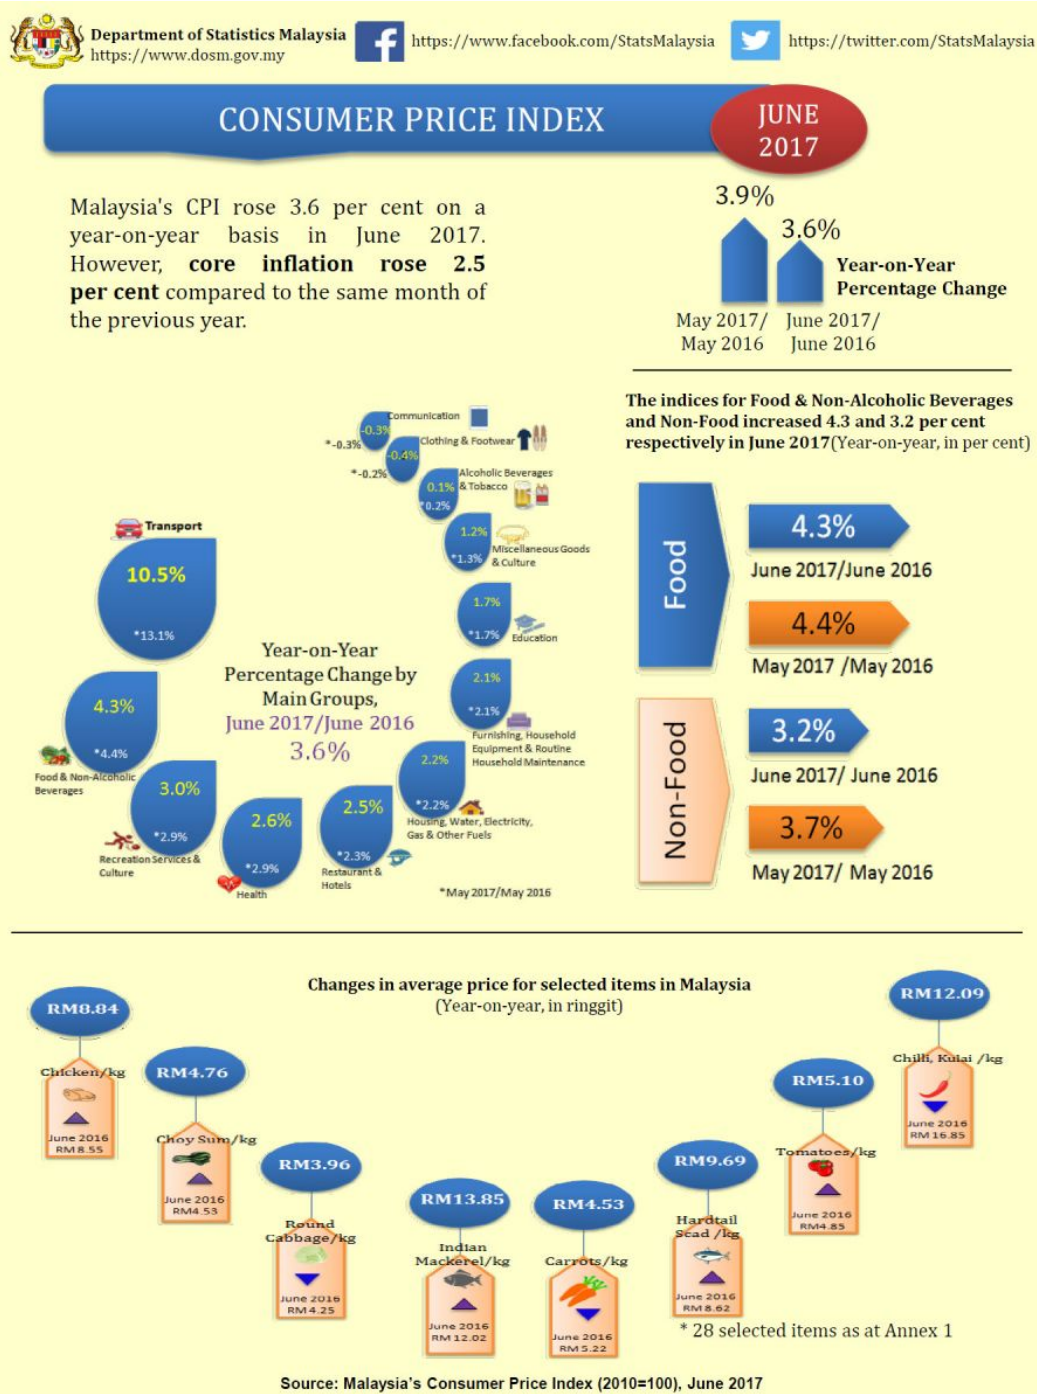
Department of Statistics Malaysia
https://www.dosm.gov.my

https://www.facebook.com/StatsMalaysia

https://twitter.com/StatsMalaysia

CONSUMER PRICE INDEX

JUNE 2017

Malaysia's CPI rose 3.6 per cent on a year-on-year basis in June 2017. However, **core inflation rose 2.5 per cent** compared to the same month of the previous year.

3.9%
3.6%
Year-on-Year Percentage Change
May 2017/ May 2016
June 2017/ June 2016

Communication
-0.3%
*-0.3%
Clothing & Footwear
-0.4%
*-0.2%
Alcoholic Beverages & Tobacco
0.1%
*0.2%
Transport
10.5%
*13.1%
1.2%
*1.3%
Miscellaneous Goods & Culture
1.7%
*1.7%
Education
Year-on-Year Percentage Change by Main Groups, June 2017/June 2016
3.6%
4.3%
*4.4%
Food & Non-Alcoholic Beverages
2.1%
*2.1%
Furnishing, Household Equipment & Routine Household Maintenance
2.2%
*2.2%
Housing, Water, Electricity, Gas & Other Fuels
3.0%
*2.9%
Recreation Services & Culture
2.6%
*2.9%
Health
2.5%
*2.3%
Restaurant & Hotels
*May 2017/May 2016

The indices for Food & Non-Alcoholic Beverages and Non-Food increased 4.3 and 3.2 per cent respectively in June 2017(Year-on-year, in per cent)

Food
4.3%
June 2017/June 2016
4.4%
May 2017 /May 2016

Non-Food
3.2%
June 2017/ June 2016
3.7%
May 2017/ May 2016

Changes in average price for selected items in Malaysia
(Year-on-year, in ringgit)

RM8.84
Chicken/kg
June 2016 RM 8.55

RM4.76
Choy Sum/kg
June 2016 RM4.53

RM3.96
Round Cabbage/kg
June 2016 RM4.25

RM13.85
Indian Mackerel/kg
June 2016 RM12.02

RM4.53
Carrots/kg
June 2016 RM5.22

RM9.69
Hardtail Scad /kg
June 2016 RM8.62

RM5.10
Tomatoes/kg
June 2016 RM4.85

RM12.09
Chilli, Kulai /kg
June 2016 RM16.85

* 28 selected items as at Annex 1

Source: Malaysia's Consumer Price Index (2010=100), June 2017